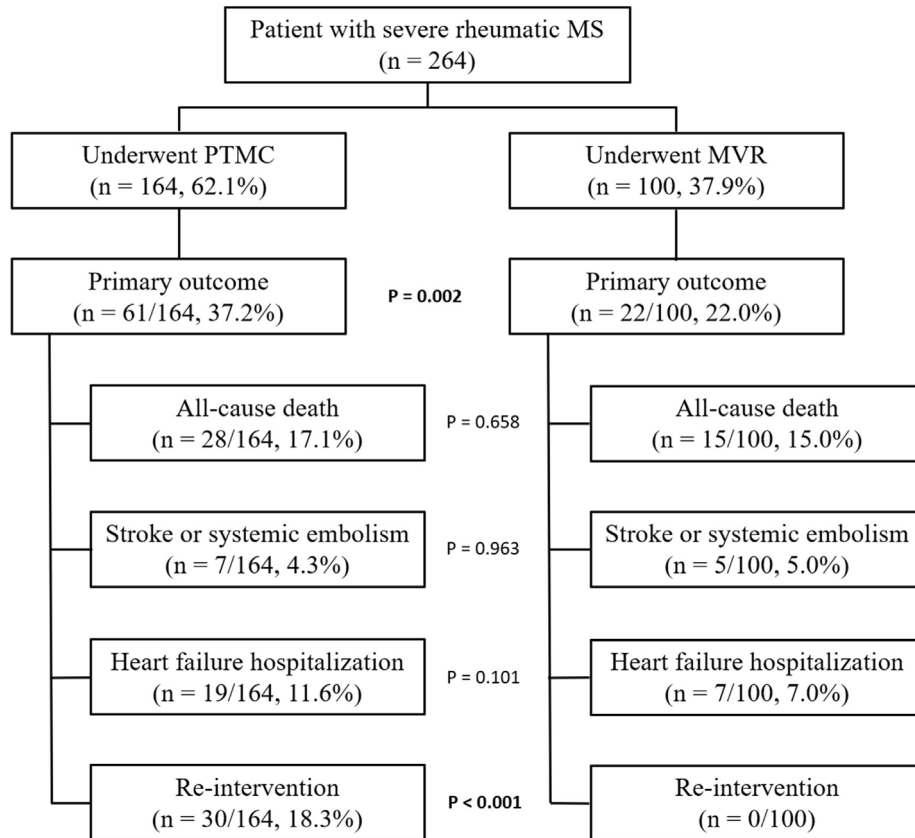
Patient with severe rheumatic MS
(n = 264)

Underwent PTMC
(n = 164, 62.1%)

Underwent MVR
(n = 100, 37.9%)

Primary outcome
(n = 61/164, 37.2%)

P = 0.002

Primary outcome
(n = 22/100, 22.0%)

All-cause death
(n = 28/164, 17.1%)

P = 0.658

All-cause death
(n = 15/100, 15.0%)

Stroke or systemic embolism
(n = 7/164, 4.3%)

P = 0.963

Stroke or systemic embolism
(n = 5/100, 5.0%)

Heart failure hospitalization
(n = 19/164, 11.6%)

P = 0.101

Heart failure hospitalization
(n = 7/100, 7.0%)

Re-intervention
(n = 30/164, 18.3%)

P < 0.001

Re-intervention
(n = 0/100)